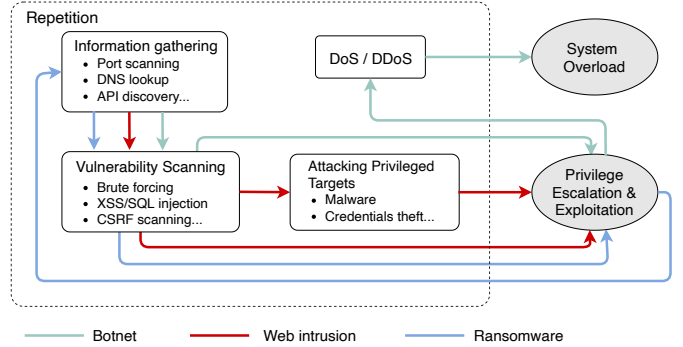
Repetition

Information gathering
• Port scanning
• DNS lookup
• API discovery...

DoS / DDoS

System Overload

Vulnerability Scanning
• Brute forcing
• XSS/SQL injection
• CSRF scanning...

Attacking Privileged Targets
• Malware
• Credentials theft...

Privilege Escalation & Exploitation

Botnet
Web intrusion
Ransomware